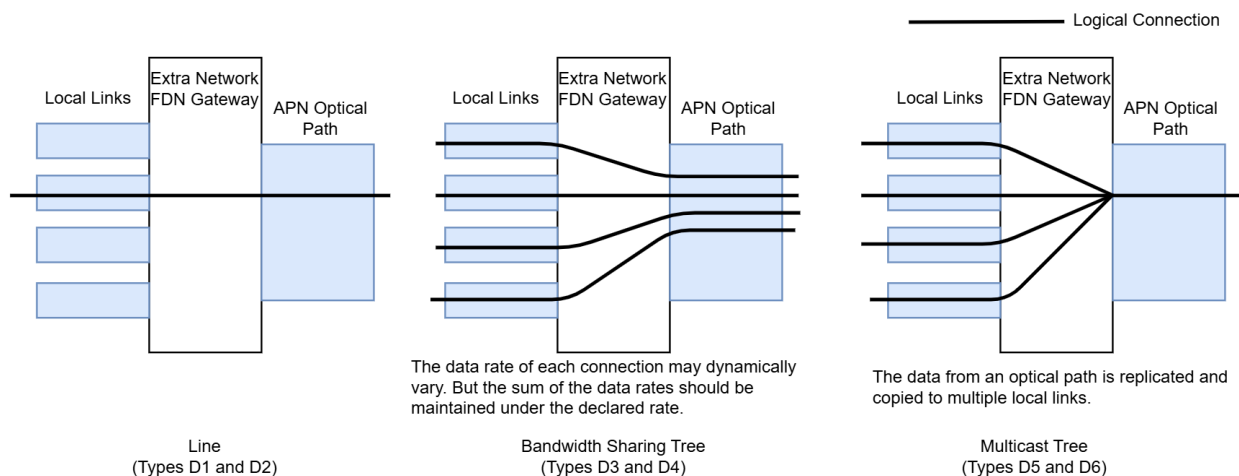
Logical Connection

Local Links

Extra Network FDN Gateway

APN Optical Path

Line
(Types D1 and D2)

Local Links

Extra Network FDN Gateway

APN Optical Path

The data rate of each connection may dynamically vary. But the sum of the data rates should be maintained under the declared rate.

Bandwidth Sharing Tree
(Types D3 and D4)

Local Links

Extra Network FDN Gateway

APN Optical Path

The data from an optical path is replicated and copied to multiple local links.

Multicast Tree
(Types D5 and D6)